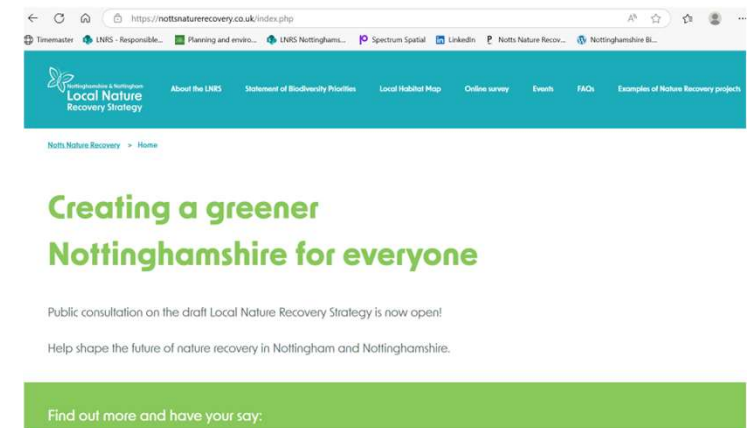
https://nottsnaturerecovery.co.uk/index.php

Timemaster LNRS - Responsible... Planning and enviro... LNRS Nottinghams... Spectrum Spatial LinkedIn Notts Nature Recov... Nottinghamshire Bi...

Nottinghamshire & Nottingham Local Nature Recovery Strategy

About the LNRS Statement of Biodiversity Priorities Local Habitat Map Online survey Events FAQs Examples of Nature Recovery projects

Notts Nature Recovery > Home

Creating a greener Nottinghamshire for everyone

Public consultation on the draft Local Nature Recovery Strategy is now open!

Help shape the future of nature recovery in Nottingham and Nottinghamshire.

Find out more and have your say: